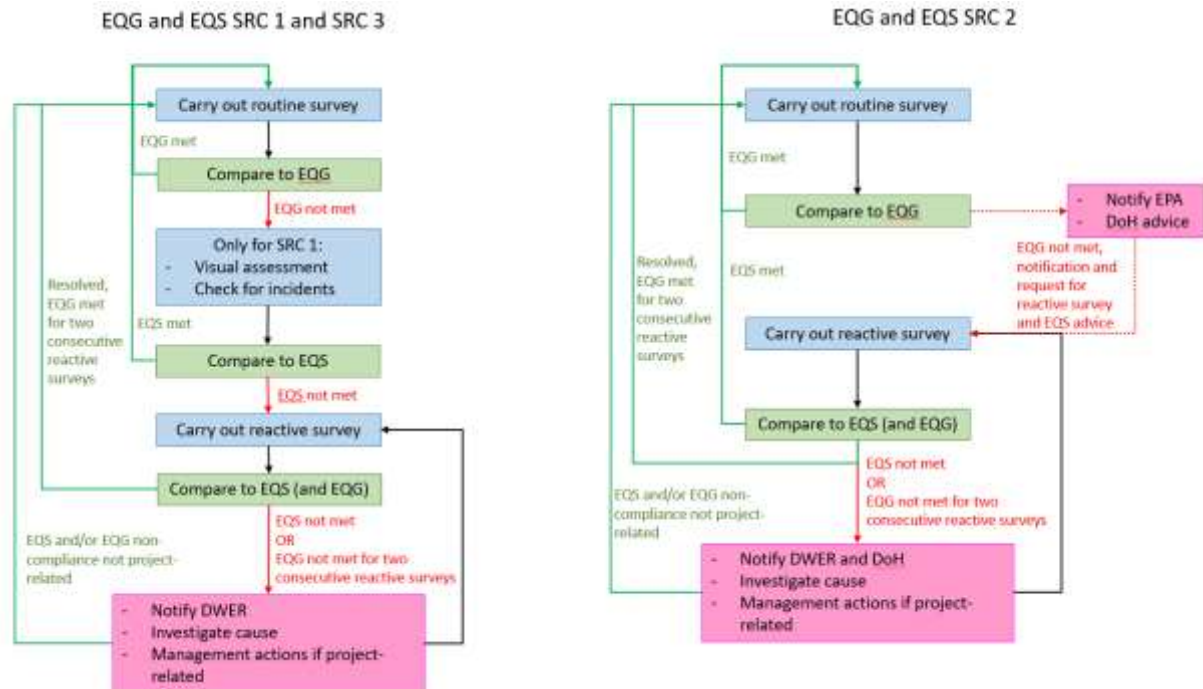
EQG and EQS SRC 1 and SRC 3

Carry out routine survey

EQG met

Compare to EQG

EQG not met

Only for SRC 1:
- Visual assessment
- Check for incidents

EQS met

Resolved, EQG met for two consecutive reactive surveys

Compare to EQS

EQS not met

Carry out reactive survey

Compare to EQS (and EQG)

EQS not met
OR
EQG not met for two consecutive reactive surveys

EQS and/or EQG non-compliance not project-related

- Notify DWER
- Investigate cause
- Management actions if project-related

EQG and EQS SRC 2

Carry out routine survey

EQG met

Compare to EQG

- Notify EPA
- DoH advice

EQG not met, notification and request for reactive survey and EQS advice

EQS met

Resolved, EQG met for two consecutive reactive surveys

Carry out reactive survey

Compare to EQS (and EQG)

EQS not met
OR
EQG not met for two consecutive reactive surveys

EQS and/or EQG non-compliance not project-related

- Notify DWER and DoH
- Investigate cause
- Management actions if project-related